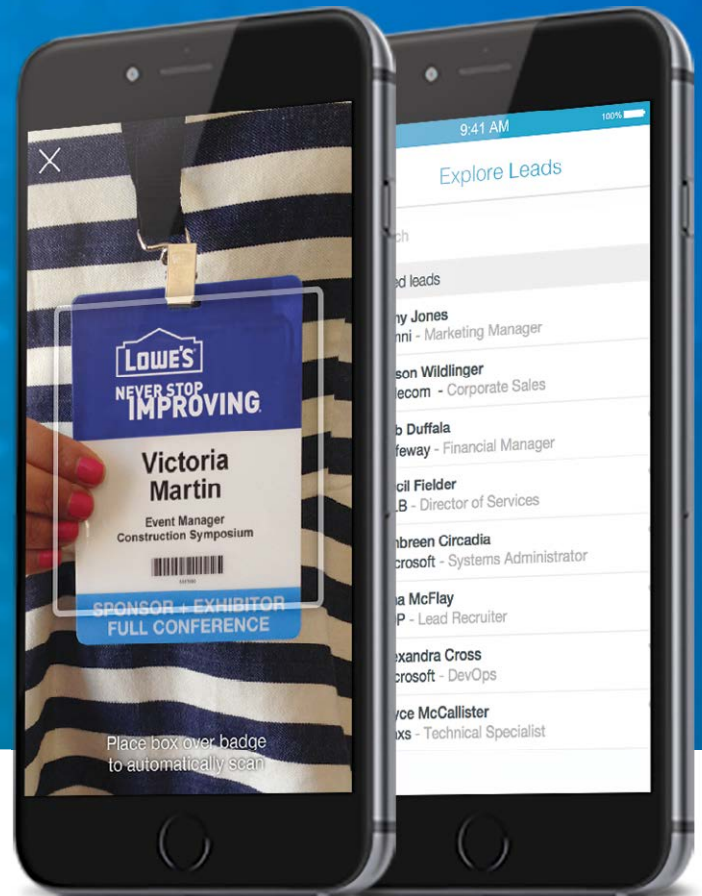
LOWE'S
NEVER STOP IMPROVING.
Victoria Martin
Event Manager
Construction Symposium
SPONSOR + EXHIBITOR
FULL CONFERENCE
Place box over badge to automatically scan

9:41 AM
100%
Explore Leads
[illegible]ch
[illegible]ed leads
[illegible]ny Jones
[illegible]nni - Marketing Manager
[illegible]son Wildlinger
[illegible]lecom - Corporate Sales
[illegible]b Duffala
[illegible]feway - Financial Manager
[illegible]cil Fielder
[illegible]LB - Director of Services
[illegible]nbreen Circadia
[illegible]crosoft - Systems Administrator
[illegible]a McFlay
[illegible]P - Lead Recruiter
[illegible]exandra Cross
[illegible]crosoft - DevOps
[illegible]yce McCallister
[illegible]xs - Technical Specialist